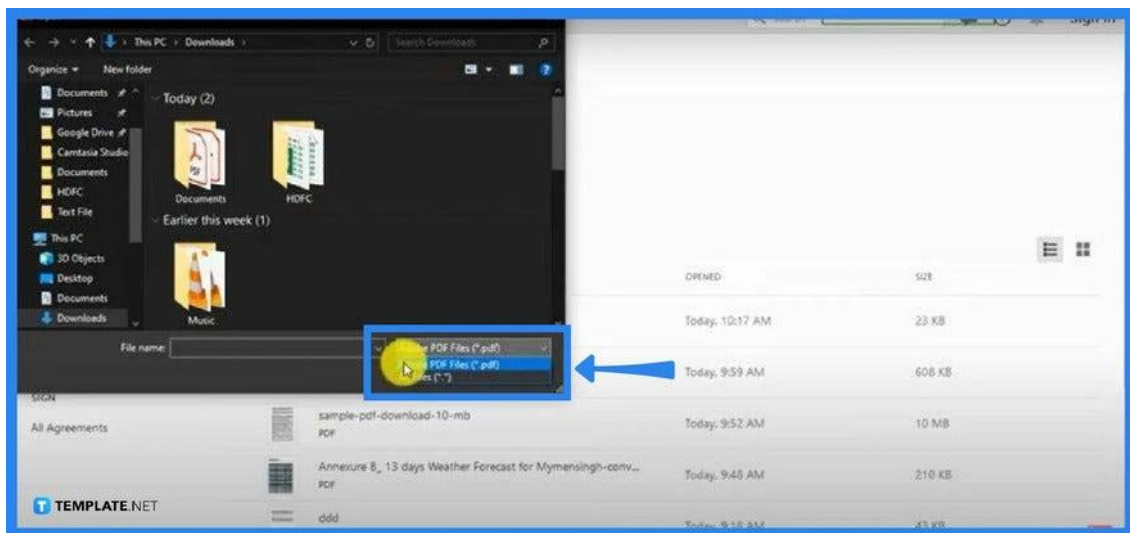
This PC > Downloads >
Search Downloads
Organize ▾ New folder
Documents
Pictures
Google Drive
Camtasia Studio
Documents
HDFC
Text File
This PC
3D Objects
Desktop
Documents
Downloads
Today (2)
Documents
HDFC
Earlier this week (1)
Music
File name:
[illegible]e PDF Files (*.pdf)
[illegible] PDF Files (*.pdf)
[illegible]iles (*.*)
Sign in
OPENED
SIZE
Today, 10:17 AM
23 KB
Today, 9:59 AM
608 KB
SIGN
All Agreements
sample-pdf-download-10-mb
PDF
Today, 9:52 AM
10 MB
Annexure B_ 13 days Weather Forecast for Mymensingh-conv...
PDF
Today, 9:48 AM
210 KB
ddd
Today, 9:18 AM
43 KB
TEMPLATE.NET